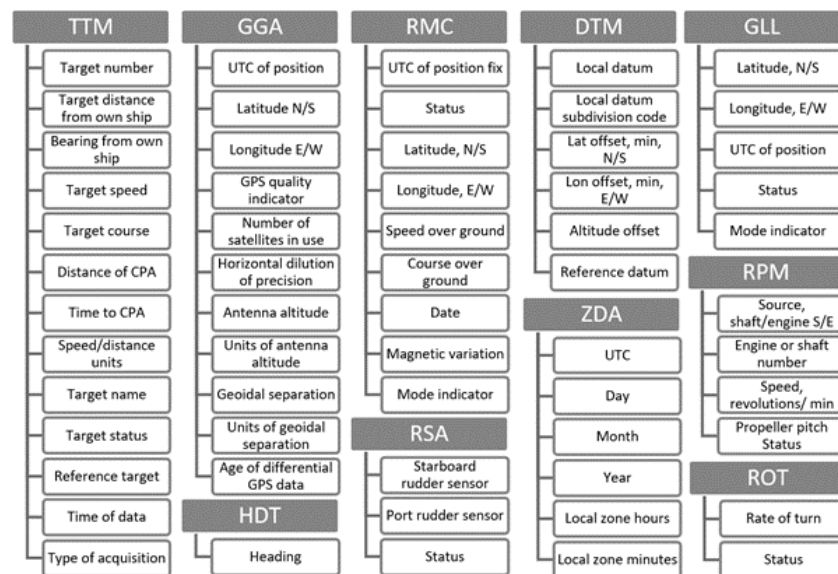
TTM

Target number

Target distance from own ship

Bearing from own ship

Target speed

Target course

Distance of CPA

Time to CPA

Speed/distance units

Target name

Target status

Reference target

Time of data

Type of acquisition

GGA

UTC of position

Latitude N/S

Longitude E/W

GPS quality indicator

Number of satellites in use

Horizontal dilution of precision

Antenna altitude

Units of antenna altitude

Geoidal separation

Units of geoidal separation

Age of differential GPS data

HDT

Heading

RMC

UTC of position fix

Status

Latitude, N/S

Longitude, E/W

Speed over ground

Course over ground

Date

Magnetic variation

Mode indicator

RSA

Starboard rudder sensor

Port rudder sensor

Status

DTM

Local datum

Local datum subdivision code

Lat offset, min, N/S

Lon offset, min, E/W

Altitude offset

Reference datum

ZDA

UTC

Day

Month

Year

Local zone hours

Local zone minutes

GLL

Latitude, N/S

Longitude, E/W

UTC of position

Status

Mode indicator

RPM

Source, shaft/engine S/E

Engine or shaft number

Speed, revolutions/ min

Propeller pitch Status

ROT

Rate of turn

Status